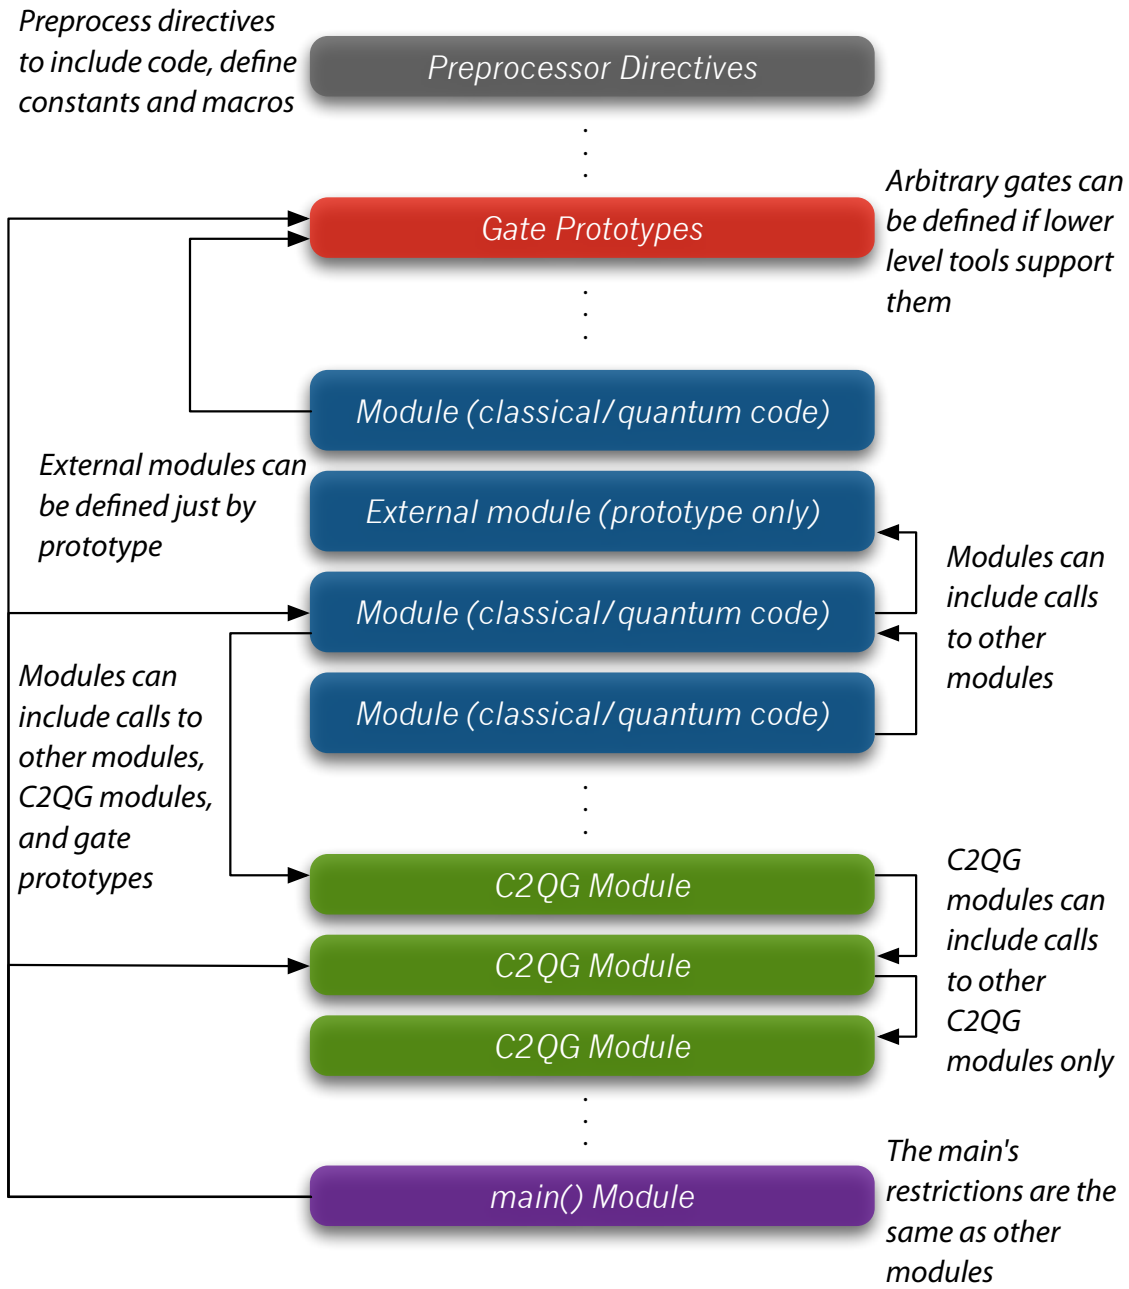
Preprocess directives to include code, define constants and macros

Preprocessor Directives

Gate Prototypes

Arbitrary gates can be defined if lower level tools support them

Module (classical/quantum code)

External modules can be defined just by prototype

External module (prototype only)

Module (classical/quantum code)

Modules can include calls to other modules

Module (classical/quantum code)

Modules can include calls to other modules, C2QG modules, and gate prototypes

C2QG Module

C2QG modules can include calls to other C2QG modules only

C2QG Module

C2QG Module

main() Module

The main's restrictions are the same as other modules